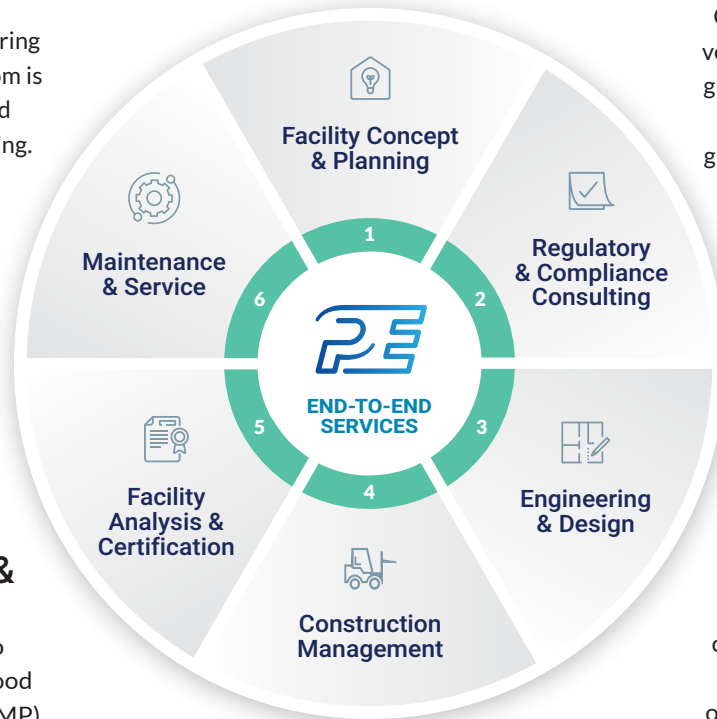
ring
om is
d
ing.

Facility Concept & Planning

Regulatory & Compliance Consulting

Engineering & Design

Construction Management

Facility Analysis & Certification

Maintenance & Service

1
2
3
4
5
6

PE

END-TO-END SERVICES

&

ood
MP)

ve
g
g